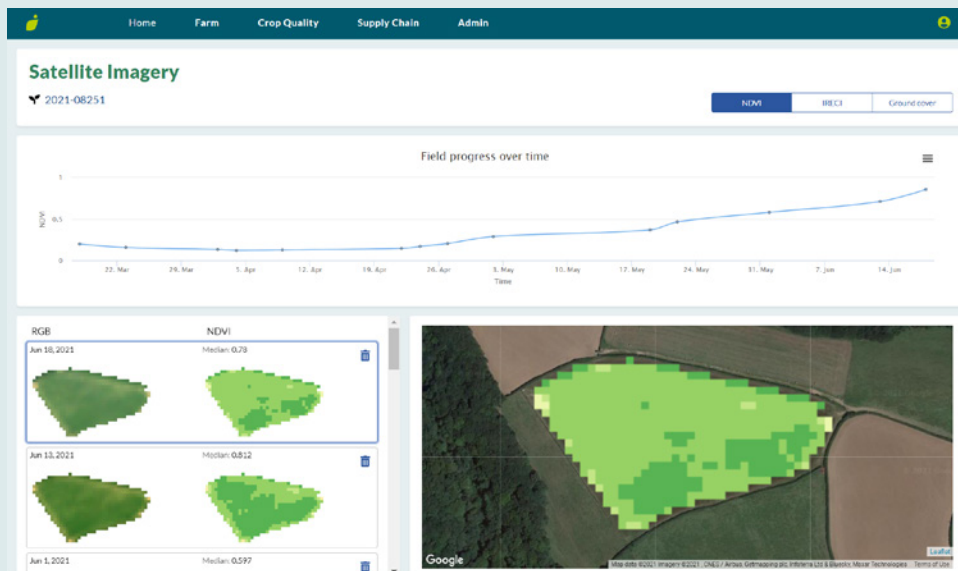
Home Farm Crop Quality Supply Chain Admin

Satellite Imagery

2021-08251

NDVI IRECI Ground cover

Field progress over time

1

0.5

0

NDVI

22. Mar 29. Mar 5. Apr 12. Apr 19. Apr 26. Apr 3. May 10. May 17. May 24. May 31. May 7. Jun 14. Jun

Time

RGB NDVI

Jun 18, 2021 Median: 0.78

Jun 13, 2021 Median: 0.812

Jun 1, 2021 Median: 0.597

Google

Leaflet

Map data ©2021 Imagery ©2021 CNES / Airbus, Getmapping plc, Infoterra Ltd & Bluesky, Maxar Technologies Terms of Use